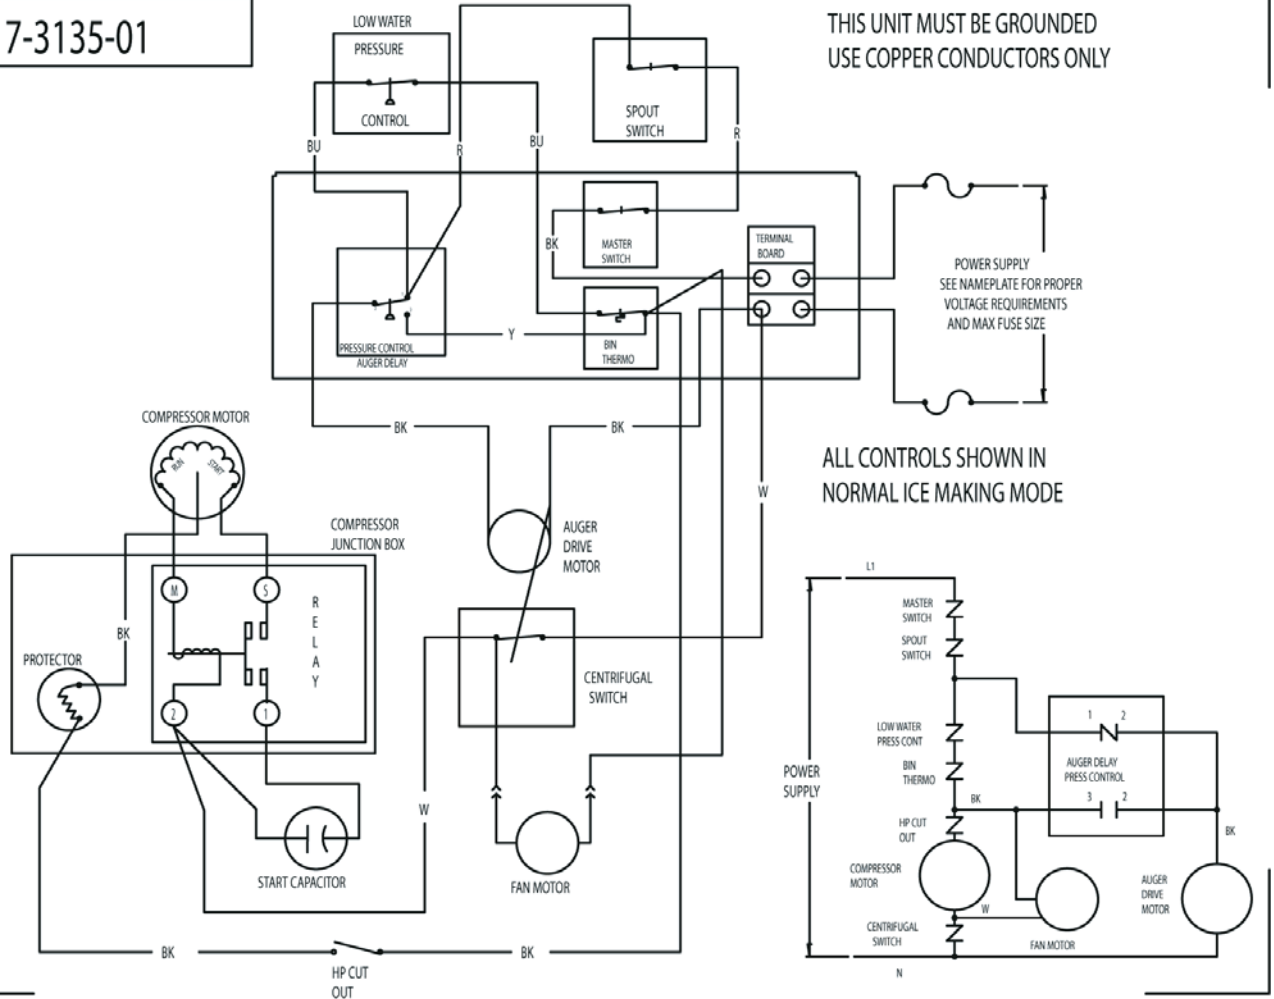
7-3135-01

THIS UNIT MUST BE GROUNDED
USE COPPER CONDUCTORS ONLY

LOW WATER
PRESSURE
CONTROL

SPOUT
SWITCH

BU
R
BU
R

BK
MASTER
SWITCH

TERMINAL
BOARD

POWER SUPPLY
SEE NAMEPLATE FOR PROPER
VOLTAGE REQUIREMENTS
AND MAX FUSE SIZE

Y
PRESSURE CONTROL
AUGER DELAY

BIN
THERMO

COMPRESSOR MOTOR
RUN
START

BK
BK

ALL CONTROLS SHOWN IN
NORMAL ICE MAKING MODE

W

COMPRESSOR
JUNCTION BOX

AUGER
DRIVE
MOTOR

M
S
R
E
L
A
Y

BK
PROTECTOR

CENTRIFUGAL
SWITCH

2
1

W

START CAPACITOR

FAN MOTOR

BK
BK
HP CUT
OUT

L1
MASTER
SWITCH
SPOUT
SWITCH
LOW WATER
PRESS CONT
BIN
THERMO
POWER
SUPPLY
1
2
AUGER DELAY
PRESS CONTROL
3
2
BK
HP CUT
OUT
BK
COMPRESSOR
MOTOR
AUGER
DRIVE
MOTOR
W
CENTRIFUGAL
SWITCH
FAN MOTOR
N